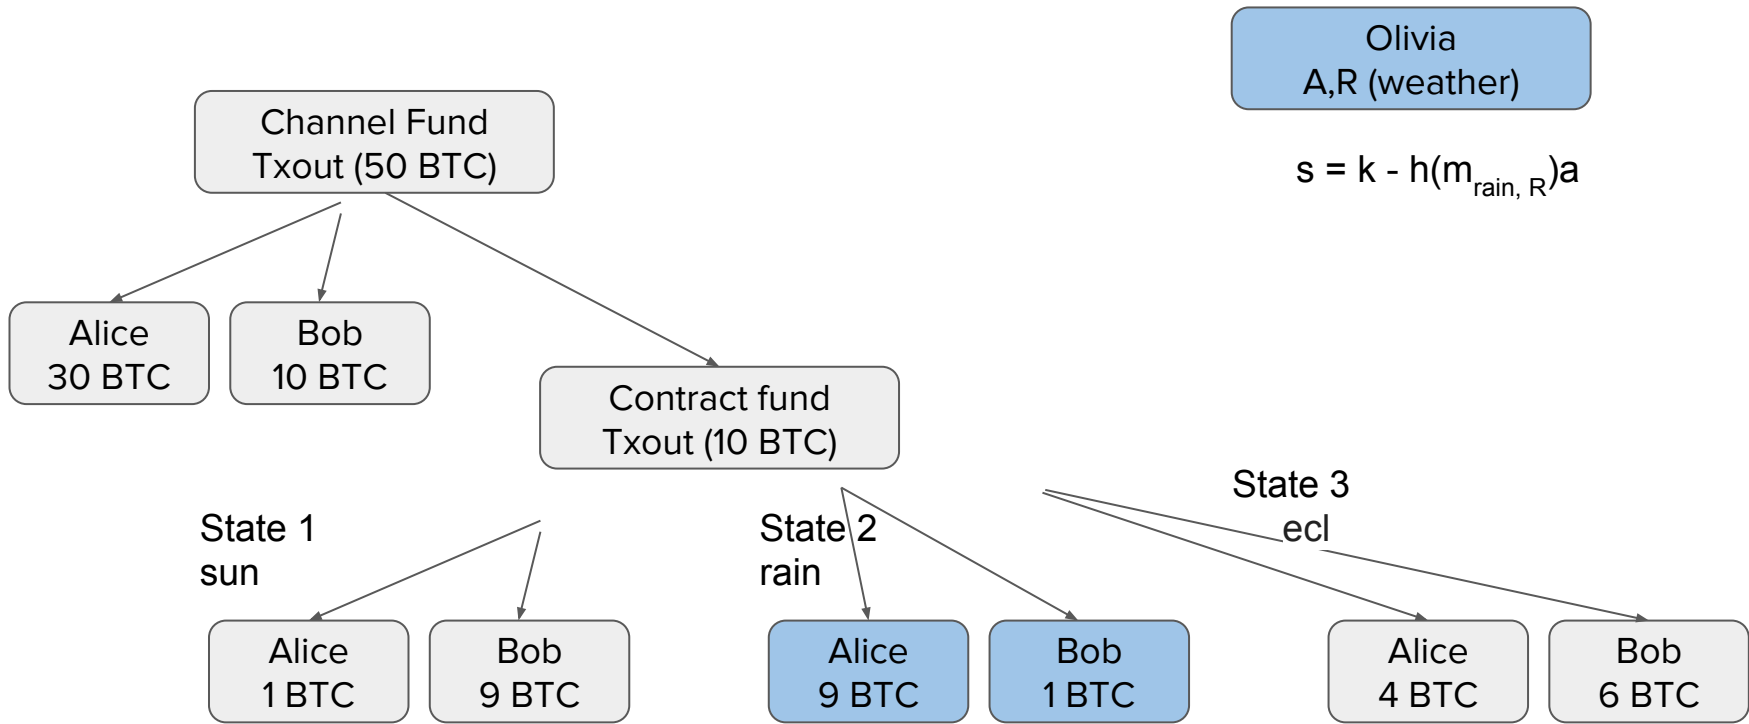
Olivia
A,R (weather)

$s = k - h(m_{rain, R})a$

Channel Fund
Txout (50 BTC)

Alice
30 BTC

Bob
10 BTC

Contract fund
Txout (10 BTC)

State 1
sun

State 2
rain

State 3
ecl

Alice
1 BTC

Bob
9 BTC

Alice
9 BTC

Bob
1 BTC

Alice
4 BTC

Bob
6 BTC